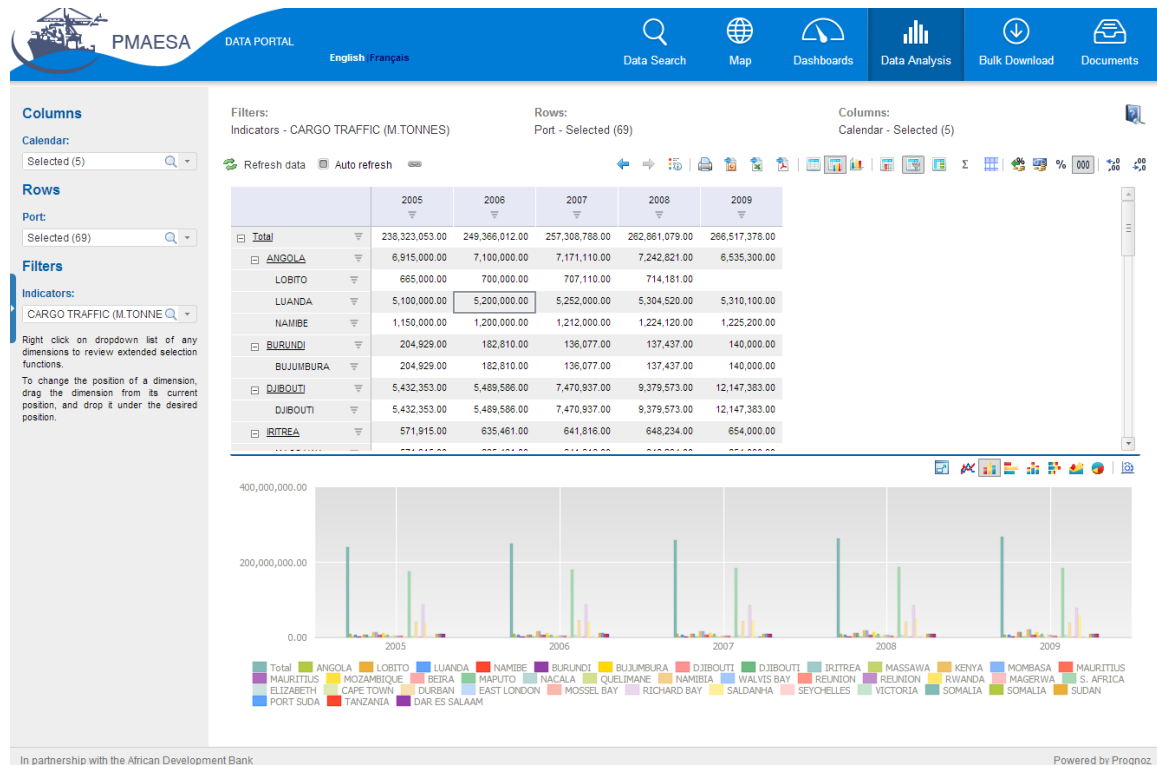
PMAESA

DATA PORTAL

English | Français

Data Search
Map
Dashboards
Data Analysis
Bulk Download
Documents

Columns
Calendar:
Selected (5)

Rows
Port:
Selected (69)

Filters
Indicators:
CARGO TRAFFIC (M.TONNE

Right click on dropdown list of any dimensions to review extended selection functions.

To change the position of a dimension, drag the dimension from its current position, and drop it under the desired position.

Filters:
Indicators - CARGO TRAFFIC (M.TONNES)

Rows:
Port - Selected (69)

Columns:
Calendar - Selected (5)

Refresh data
Auto refresh

| | 2005 | 2006 | 2007 | 2008 | 2009 |
|---|---|---|---|---|---|
| Total | 238,323,053.00 | 249,366,012.00 | 257,308,788.00 | 262,861,079.00 | 266,517,378.00 |
| ANGOLA | 6,915,000.00 | 7,100,000.00 | 7,171,110.00 | 7,242,821.00 | 6,535,300.00 |
| LOBITO | 665,000.00 | 700,000.00 | 707,110.00 | 714,181.00 | |
| LUANDA | 5,100,000.00 | 5,200,000.00 | 5,252,000.00 | 5,304,520.00 | 5,310,100.00 |
| NAMIBE | 1,150,000.00 | 1,200,000.00 | 1,212,000.00 | 1,224,120.00 | 1,225,200.00 |
| BURUNDI | 204,929.00 | 182,810.00 | 136,077.00 | 137,437.00 | 140,000.00 |
| BUJUMBURA | 204,929.00 | 182,810.00 | 136,077.00 | 137,437.00 | 140,000.00 |
| DJIBOUTI | 5,432,353.00 | 5,489,586.00 | 7,470,937.00 | 9,379,573.00 | 12,147,383.00 |
| DJIBOUTI | 5,432,353.00 | 5,489,586.00 | 7,470,937.00 | 9,379,573.00 | 12,147,383.00 |
| IRITREA | 571,915.00 | 635,461.00 | 641,816.00 | 648,234.00 | 654,000.00 |

400,000,000.00
200,000,000.00
0.00
2005
2006
2007
2008
2009

Total ANGOLA LOBITO LUANDA NAMIBE BURUNDI BUJUMBURA DJIBOUTI DJIBOUTI IRITREA MASSAWA KENYA MOMBASA MAURITIUS MAURITIUS MOZAMBIQUE BEIRA MAPUTO NACALA QUELIMANE NAMIBIA WALVIS BAY REUNION REUNION RWANDA MAGERWA S. AFRICA ELIZABETH CAPE TOWN DURBAN EAST LONDON MOSSEL BAY RICHARD BAY SALDANHA SEYCHELLES VICTORIA SOMALIA SOMALIA SUDAN PORT SUDA TANZANIA DAR ES SALAAM

In partnership with the African Development Bank
Powered by Prognoz